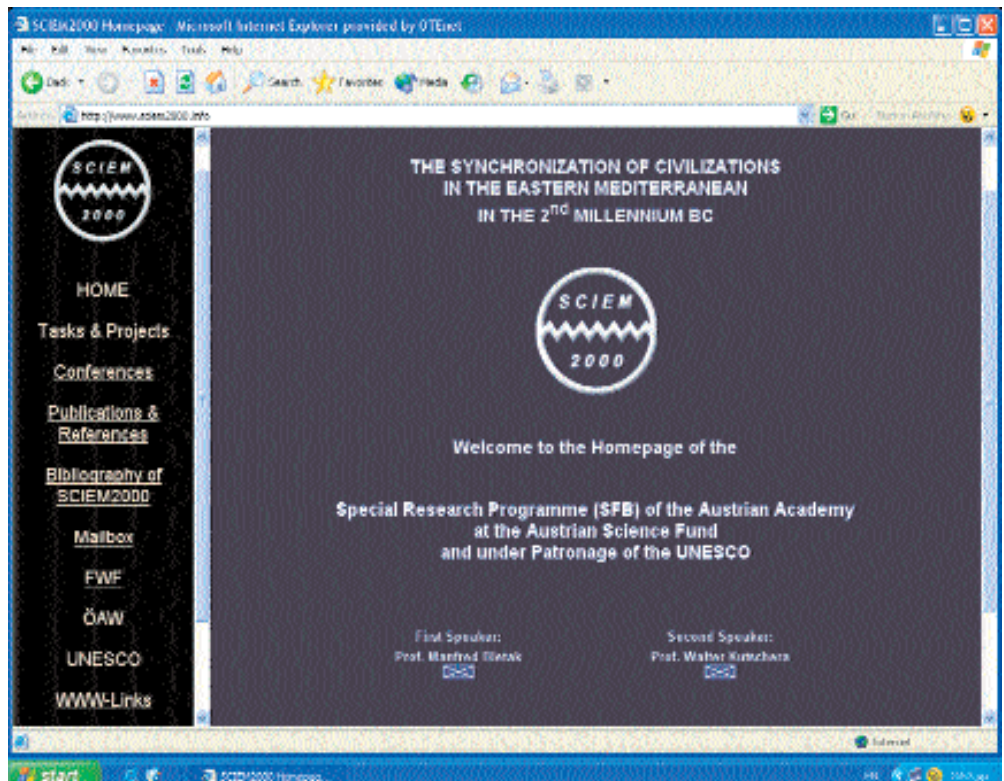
SCIEM2000 Homepage - Microsoft Internet Explorer provided by OTEnet

File Edit View Favorites Tools Help

Back Search Favorites Media

Address http://www.sciem2000.info

Go

SCIEM 2000

HOME

Tasks & Projects

Conferences

Publications & References

Bibliography of SCIEM2000

Mailbox

FWF

ÖAW

UNESCO

WWW-Links

THE SYNCHRONIZATION OF CIVILIZATIONS IN THE EASTERN MEDITERRANEAN IN THE 2$^{nd}$ MILLENNIUM BC

SCIEM 2000

Welcome to the Homepage of the

Special Research Programme (SFB) of the Austrian Academy at the Austrian Science Fund and under Patronage of the UNESCO

First Speaker:
Prof. Manfred Bietak

Second Speaker:
Prof. Walter Kutschera

Internet

start

SCIEM2000 Homepage...